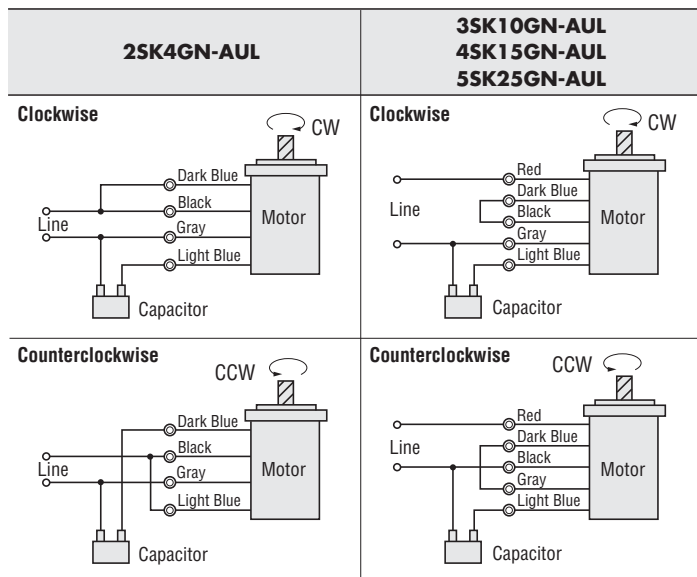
| 2SK4GN-AUL | 3SK10GN-AUL 4SK15GN-AUL 5SK25GN-AUL |
|---|---|
| Clockwise CW Dark Blue Black Line Gray Light Blue Motor Capacitor | Clockwise CW Red Dark Blue Black Line Gray Light Blue Motor Capacitor |
| Counterclockwise CCW Dark Blue Black Line Gray Light Blue Motor Capacitor | Counterclockwise CCW Red Dark Blue Line Black Gray Light Blue Motor Capacitor |